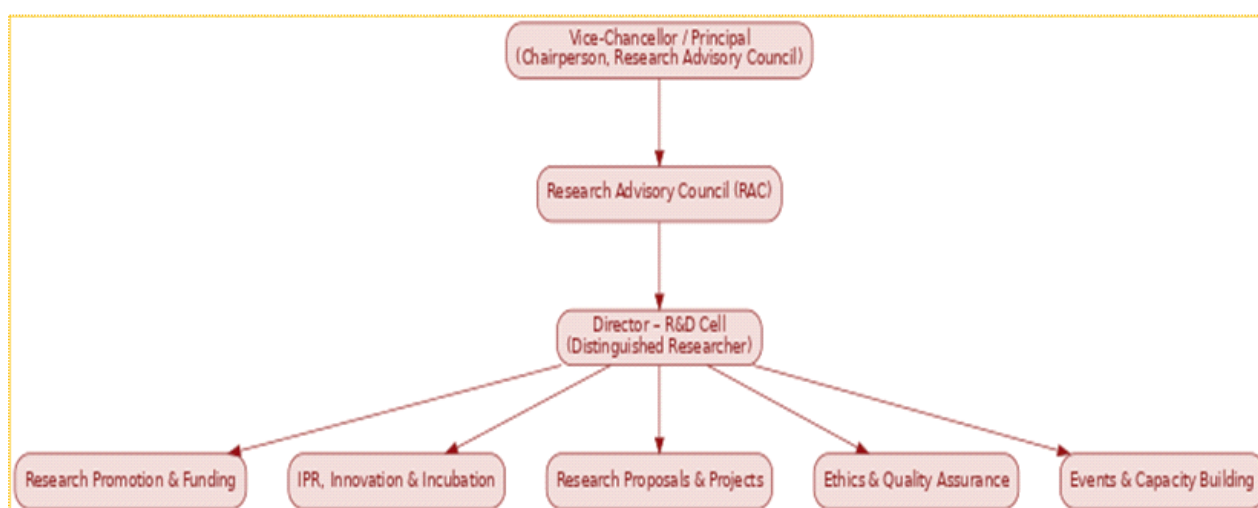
Vice-Chancellor / Principal
(Chairperson, Research Advisory Council)

Research Advisory Council (RAC)

Director – R&D Cell
(Distinguished Researcher)

Research Promotion & Funding

IPR, Innovation & Incubation

Research Proposals & Projects

Ethics & Quality Assurance

Events & Capacity Building